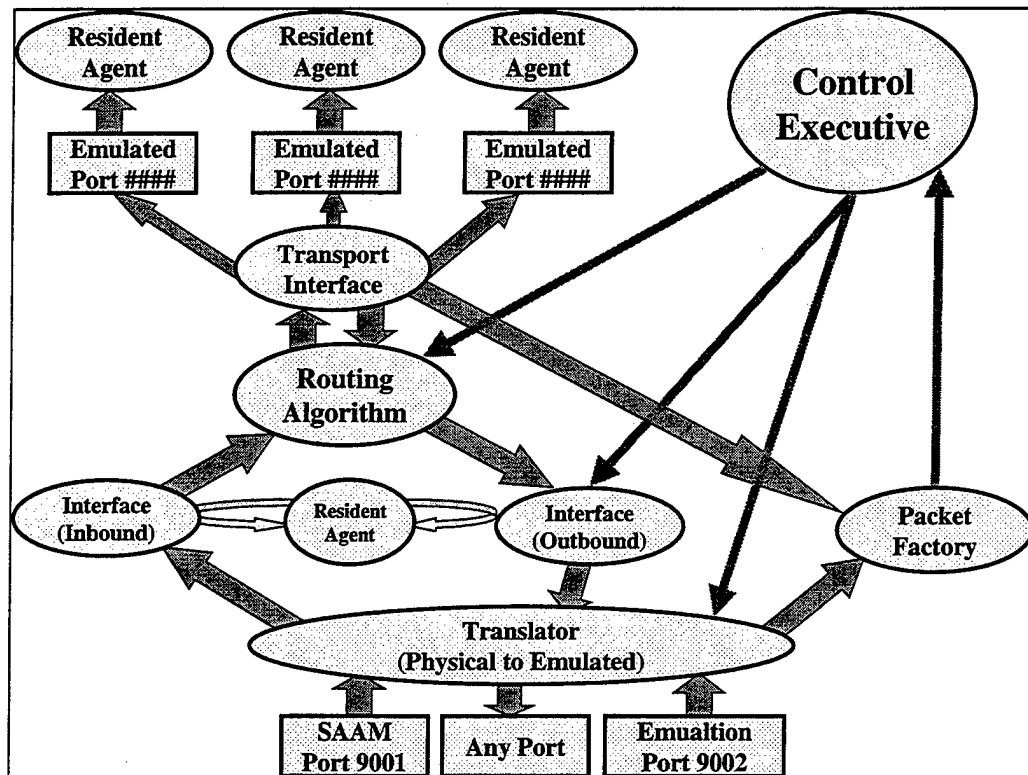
Resident Agent

Resident Agent

Resident Agent

Control Executive

Emulated Port ####

Emulated Port ####

Emulated Port ####

Transport Interface

Routing Algorithm

Interface (Inbound)

Resident Agent

Interface (Outbound)

Packet Factory

Translator (Physical to Emulated)

SAAM Port 9001

Any Port

Emualtion Port 9002